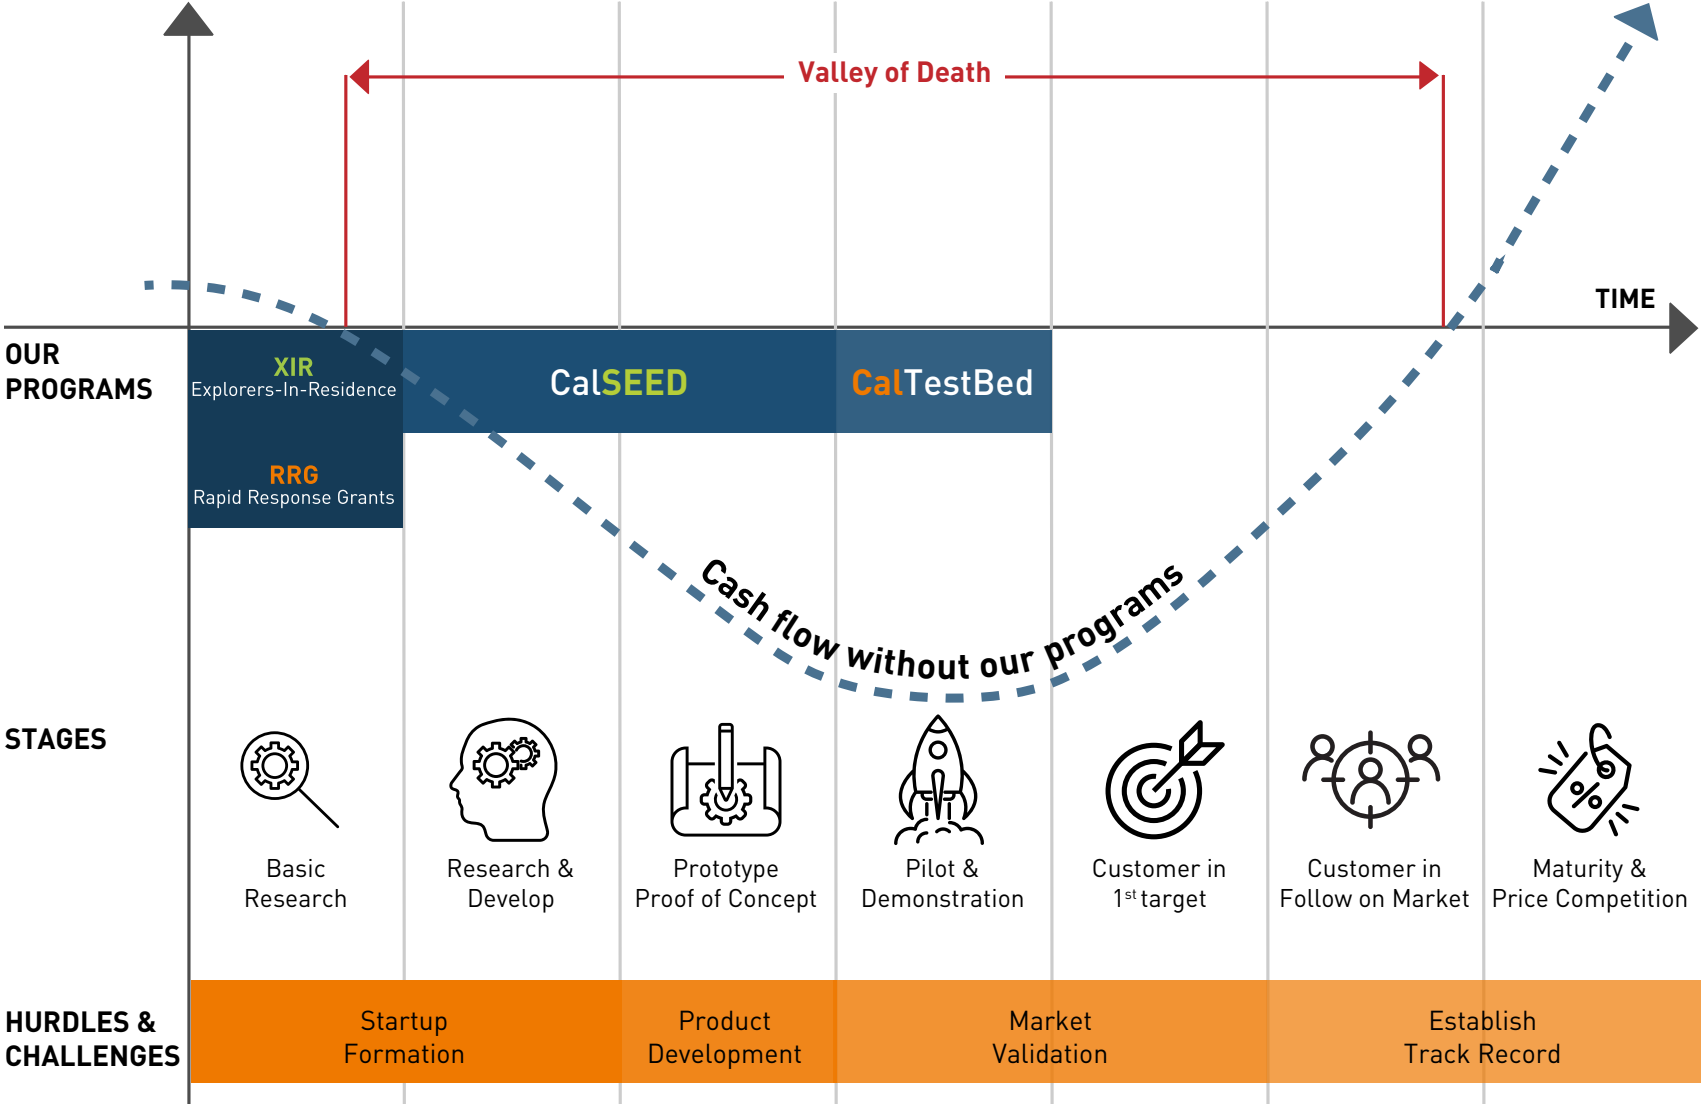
Valley of Death

TIME

OUR PROGRAMS

XIR
Explorers-In-Residence

RRG
Rapid Response Grants

CalSEED

CalTestBed

Cash flow without our programs

STAGES

Basic Research

Research & Develop

Prototype Proof of Concept

Pilot & Demonstration

Customer in $1^{st}$ target

Customer in Follow on Market

Maturity & Price Competition

HURDLES & CHALLENGES

Startup Formation

Product Development

Market Validation

Establish Track Record